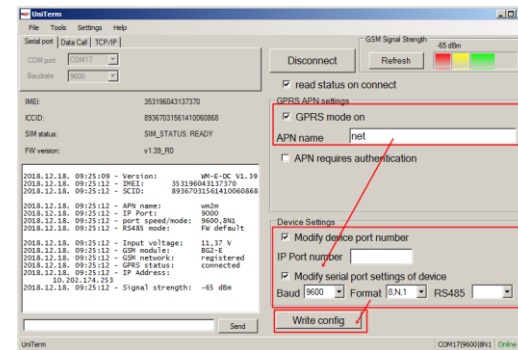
UniTerm

File Tools Settings Help

Serial port Data Call TCP/IP

COM port COM17

Baudrate 9600

Disconnect

GSM Signal Strength -65 dBm

Refresh

read status on connect

IMEI: 353196043137370

ICCID: 89367031561410060868

SIM status: SIM_STATUS: READY

FW version: v1.39_R0

GPRS APN settings

GPRS mode on

APN name net

APN requires authentication

2018.12.18. 09:25:09 - Version: WM-E-DC V1.39
2018.12.18. 09:25:12 - IMEI: 353196043137370
2018.12.18. 09:25:12 - SCID: 89367031561410060868

2018.12.18. 09:25:12 - APN name: wm2m
2018.12.18. 09:25:12 - IP Port: 9000
2018.12.18. 09:25:12 - port speed/mode: 9600,8N1
2018.12.18. 09:25:12 - RS485 mode: FW default

2018.12.18. 09:25:12 - Input voltage: 11,37 V
2018.12.18. 09:25:12 - GSM module: BG2-E
2018.12.18. 09:25:12 - GSM network: registered
2018.12.18. 09:25:12 - GPRS status: connected
2018.12.18. 09:25:12 - IP Address: 10.202.174.253
2018.12.18. 09:25:12 - Signal strength: -65 dBm

Device Settings

Modify device port number

IP Port number

Modify serial port settings of device

Baud 9600 Format 8,N,1 RS485

Write config

Send

UniTerm

COM17|9600|8N1 Online